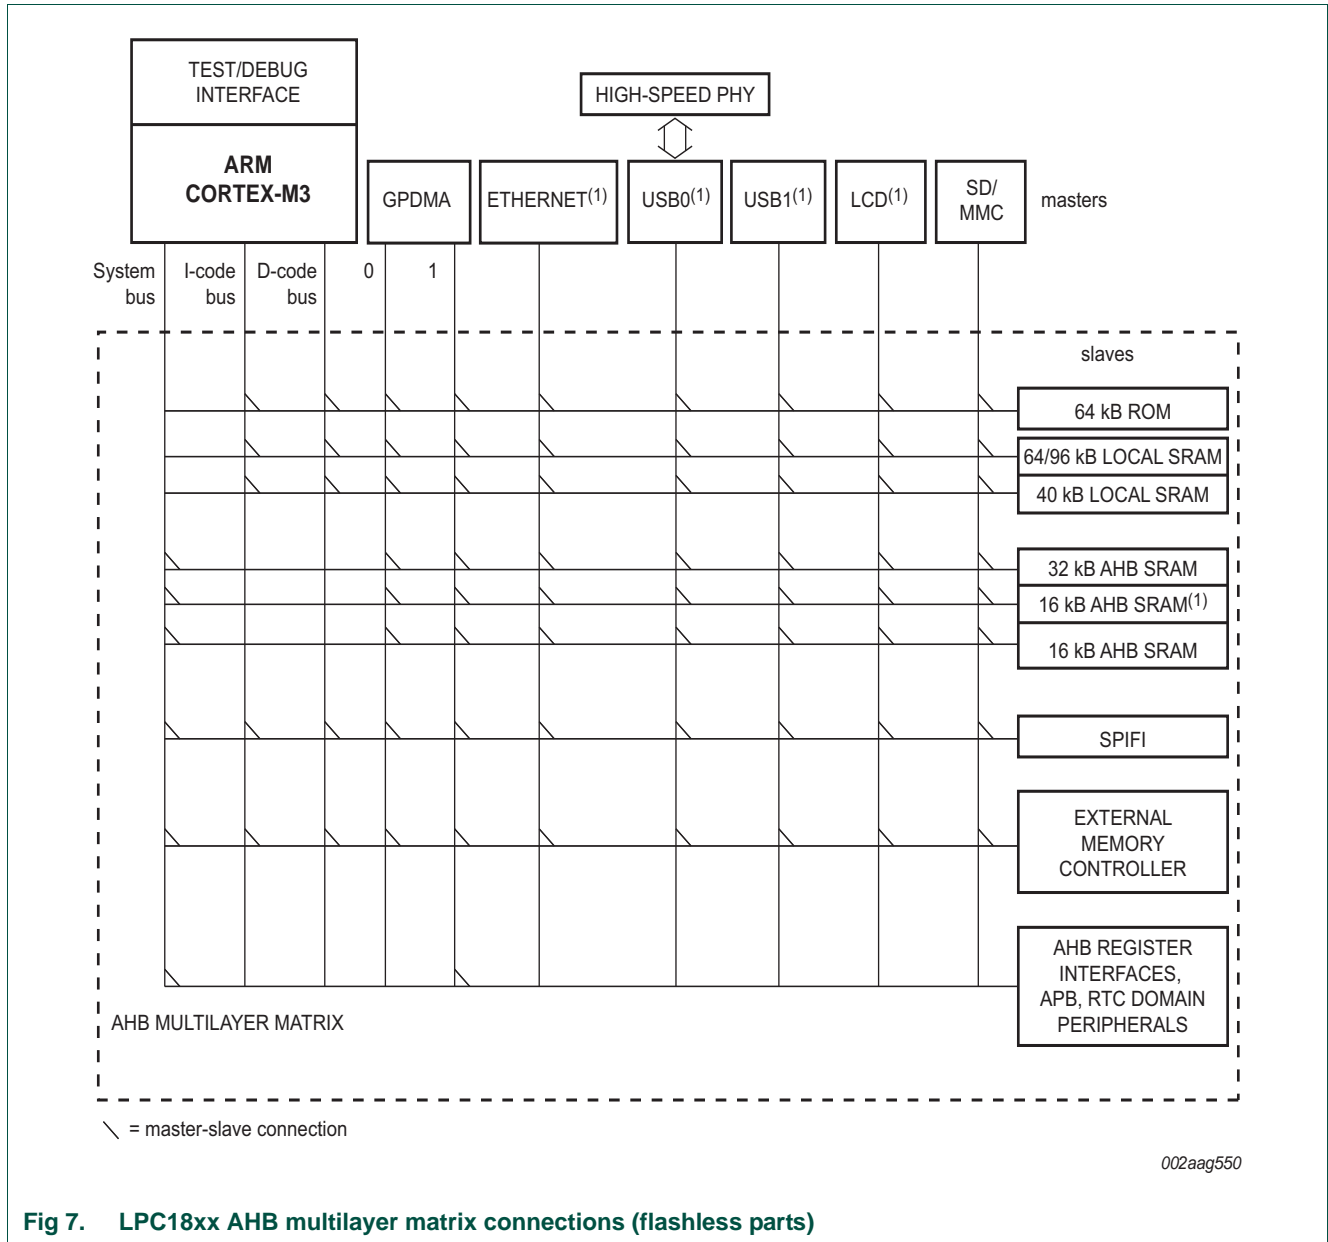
TEST/DEBUG INTERFACE

ARM CORTEX-M3

HIGH-SPEED PHY

GPDMA

ETHERNET$^{(1)}$

USB0$^{(1)}$

USB1$^{(1)}$

LCD$^{(1)}$

SD/ MMC

masters

System bus

I-code bus

D-code bus

0

1

slaves

64 kB ROM

64/96 kB LOCAL SRAM

40 kB LOCAL SRAM

32 kB AHB SRAM

16 kB AHB SRAM$^{(1)}$

16 kB AHB SRAM

SPIFI

EXTERNAL MEMORY CONTROLLER

AHB REGISTER INTERFACES, APB, RTC DOMAIN PERIPHERALS

AHB MULTILAYER MATRIX

= master-slave connection

002aag550

Fig 7. LPC18xx AHB multilayer matrix connections (flashless parts)